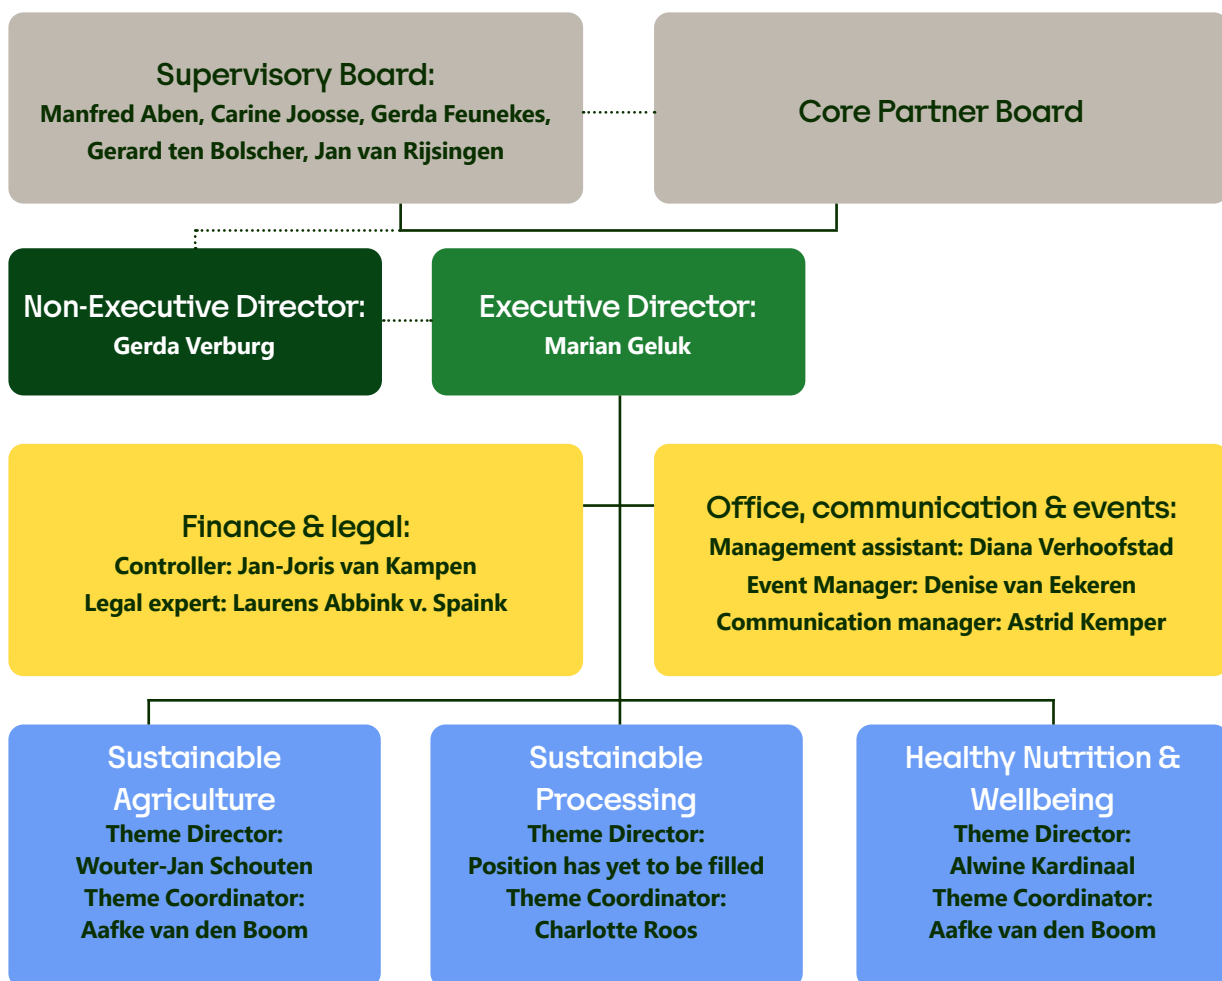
Supervisory Board:
Manfred Aben, Carine Joosse, Gerda Feunekes, Gerard ten Bolscher, Jan van Rijsingen

Core Partner Board

Non-Executive Director:
Gerda Verburg

Executive Director:
Marian Geluk

Finance & legal:
Controller: Jan-Joris van Kampen
Legal expert: Laurens Abbink v. Spaink

Office, communication & events:
Management assistant: Diana Verhoofstad
Event Manager: Denise van Eekeren
Communication manager: Astrid Kemper

Sustainable Agriculture
Theme Director:
Wouter-Jan Schouten
Theme Coordinator:
Aafke van den Boom

Sustainable Processing
Theme Director:
Position has yet to be filled
Theme Coordinator:
Charlotte Roos

Healthy Nutrition & Wellbeing
Theme Director:
Alwine Kardinaal
Theme Coordinator:
Aafke van den Boom